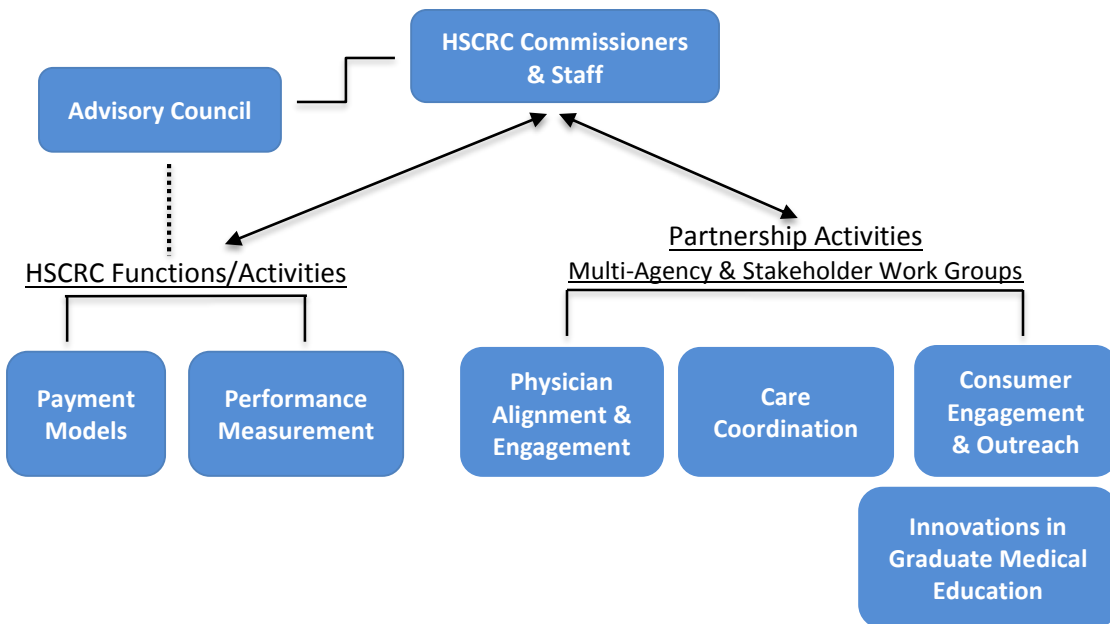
HSCRC Commissioners & Staff

Advisory Council

HSCRC Functions/Activities

Partnership Activities
Multi-Agency & Stakeholder Work Groups

Payment Models

Performance Measurement

Physician Alignment & Engagement

Care Coordination

Consumer Engagement & Outreach

Innovations in Graduate Medical Education